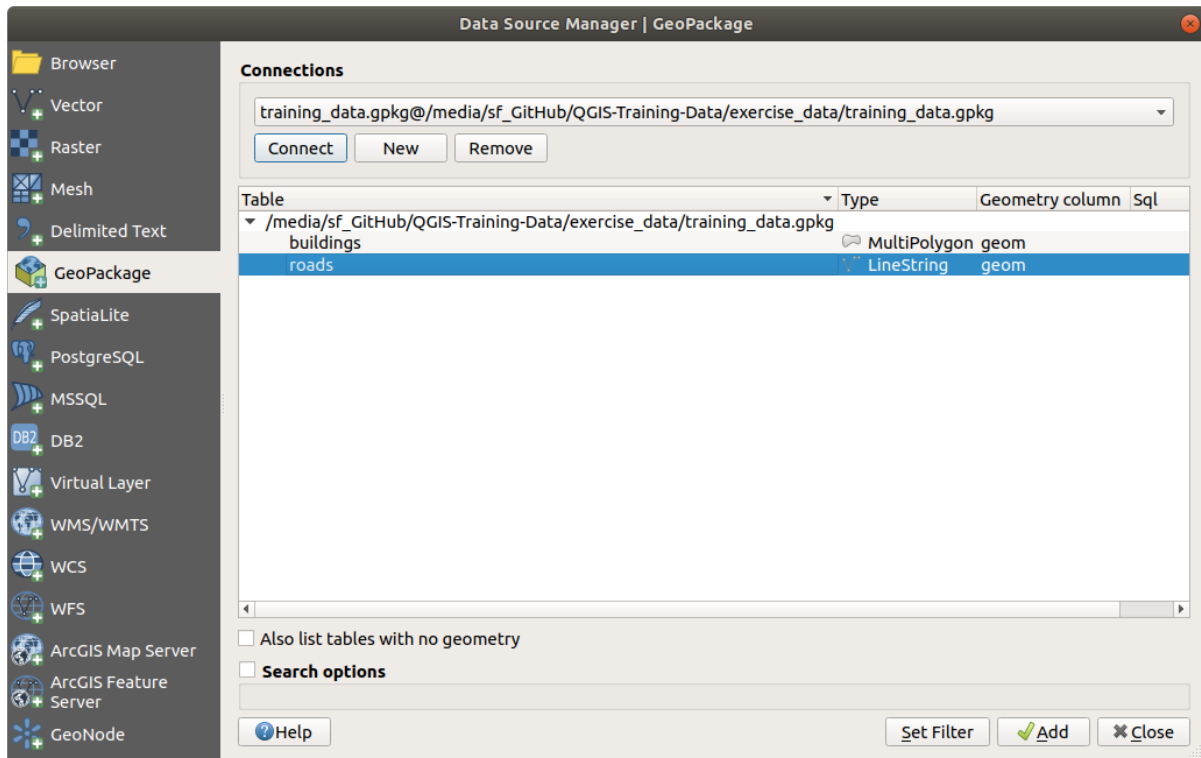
Data Source Manager | GeoPackage

Browser
Vector
Raster
Mesh
Delimited Text
GeoPackage
SpatiaLite
PostgreSQL
MSSQL
DB2
Virtual Layer
WMS/WMTS
WCS
WFS
ArcGIS Map Server
ArcGIS Feature Server
GeoNode

Connections

training_data.gpkg@/media/sf_GitHub/QGIS-Training-Data/exercise_data/training_data.gpkg

Connect New Remove

| Table | Type | Geometry column | Sql |
|---|---|---|---|
| /media/sf_GitHub/QGIS-Training-Data/exercise_data/training_data.gpkg | | | |
| buildings | MultiPolygon | geom | |
| roads | LineString | geom | |

Also list tables with no geometry

Search options

Help Set Filter Add Close